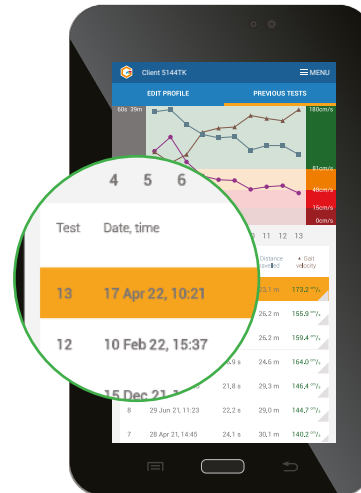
Client 5144TK

MENU

EDIT PROFILE

PREVIOUS TESTS

60s 39m

180cm/s

81cm/s

48cm/s

15cm/s

0cm/s

4 5 6

11 12 13

Test Date, time

Distance travelled

Gait velocity

13 17 Apr 22, 10:21

23,1 m

173,2 cm/s

12 10 Feb 22, 15:37

26,2 m

155,9 cm/s

26,2 m

159,4 cm/s

4,9 s

24,6 m

164,0 cm/s

15 Dec 21

21,1 s

23,9 m

146,4 cm/s

8 29 Jun 21, 11:23

22,2 s

26,9 m

144,7 cm/s

7 28 Apr 21, 14:45

24,1 s

30,1 m

140,2 cm/s